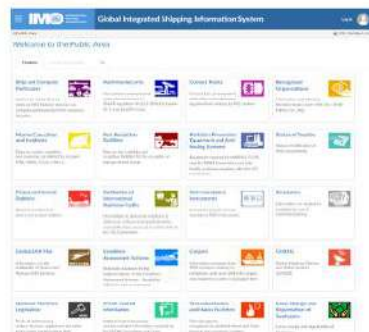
IMO Global Integrated Shipping Information System

Welcome to the Public Area

Ships and Company Particulars

Maritime Security

Contact Points

Recognized Organizations

Marine Casualties and Incidents

Port Reception Facilities

Pollution Prevention Equipment and Anti-fouling Systems

Status of Treaties

Pirates and Armed Robbery

Recognition of International Maritime Certificates

Intervention Instruments

Resolutions

Simplified Fax

Condition Assessment Scheme

Cargoes

Circulars

National Maritime Legislation

Anti-Corruption Information

Telecommunications Instruments

Greenhouse Gas